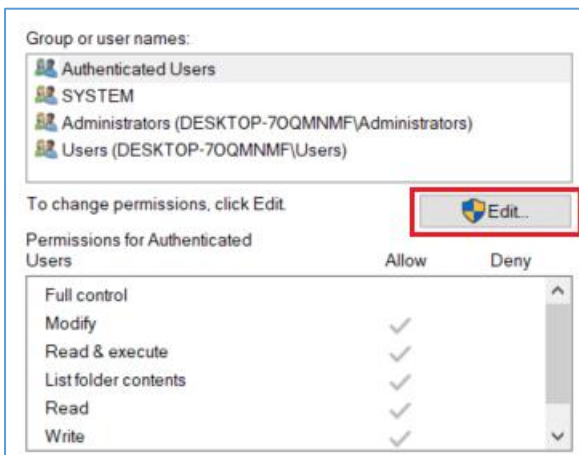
Group or user names:

Authenticated Users
SYSTEM
Administrators (DESKTOP-7OQMNMF\Administrators)
Users (DESKTOP-7OQMNMF\Users)

To change permissions, click Edit.

Edit...

Permissions for Authenticated Users

| Permissions for Authenticated Users | Allow | Deny |
|---|---|---|
| Full control | | |
| Modify | ✓ | |
| Read & execute | ✓ | |
| List folder contents | ✓ | |
| Read | ✓ | |
| Write | ✓ | |